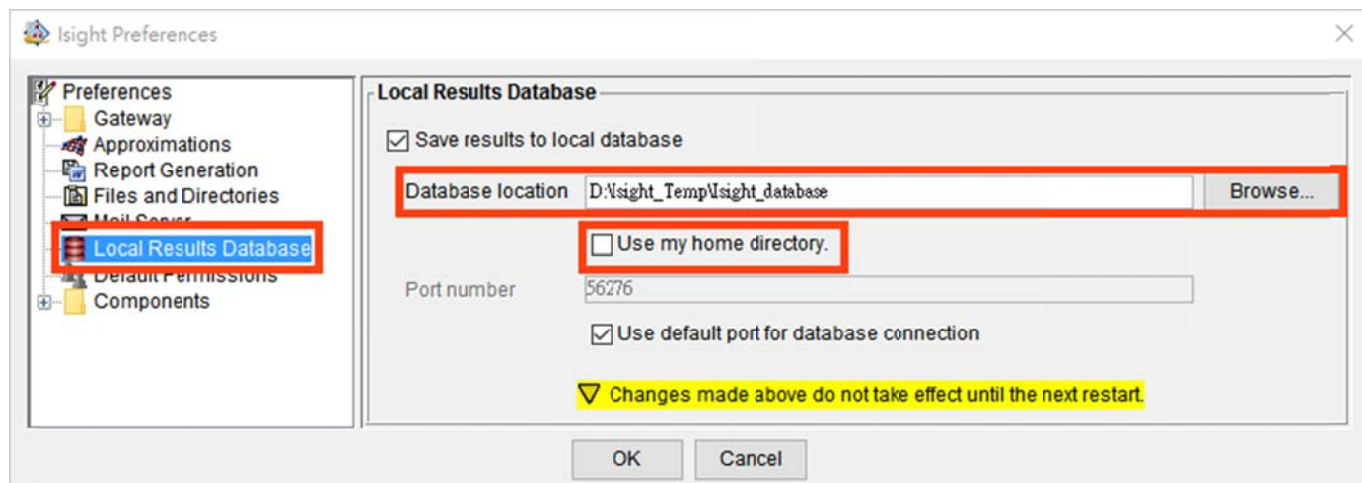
Isight Preferences

Preferences
Gateway
Approximations
Report Generation
Files and Directories
Mail Server
Local Results Database
Default Permissions
Components

Local Results Database
Save results to local database
Database location D:\Isight_Temp\Isight_database Browse...
Use my home directory.
Port number 56276
Use default port for database connection
Changes made above do not take effect until the next restart.

OK Cancel